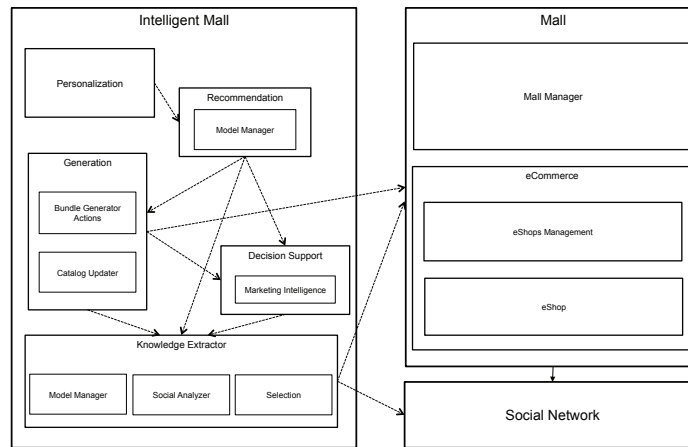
Intelligent Mall

Personalization

Recommendation

Model Manager

Generation

Bundle Generator Actions

Catalog Updater

Decision Support

Marketing Intelligence

Knowledge Extractor

Model Manager

Social Analyzer

Selection

Mall

Mall Manager

eCommerce

eShops Management

eShop

Social Network